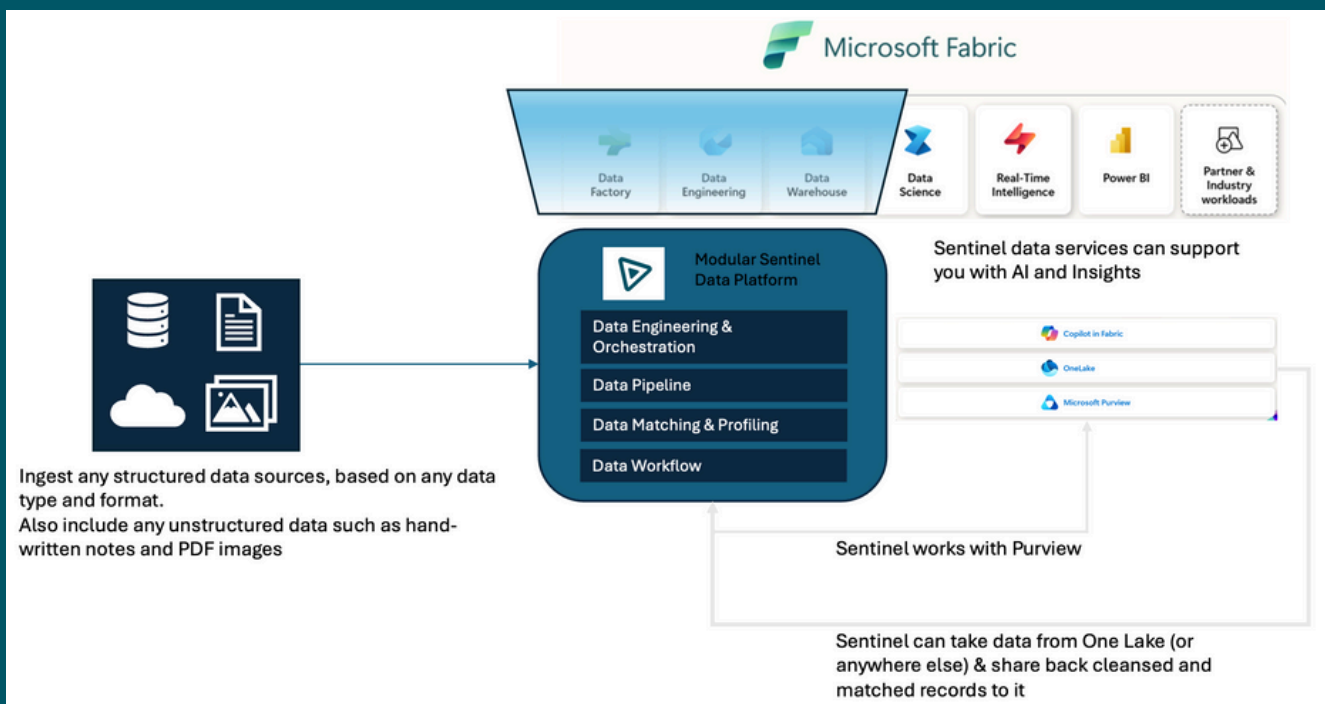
Microsoft Fabric

Data Factory

Data Engineering

Data Warehouse

Data Science

Real-Time Intelligence

Power BI

Partner & Industry workloads

Modular Sentinel Data Platform

Data Engineering & Orchestration

Data Pipeline

Data Matching & Profiling

Data Workflow

Sentinel data services can support you with AI and Insights

Copilot in Fabric

OneLake

Microsoft Purview

Ingest any structured data sources, based on any data type and format.
Also include any unstructured data such as handwritten notes and PDF images

Sentinel works with Purview

Sentinel can take data from One Lake (or anywhere else) & share back cleansed and matched records to it